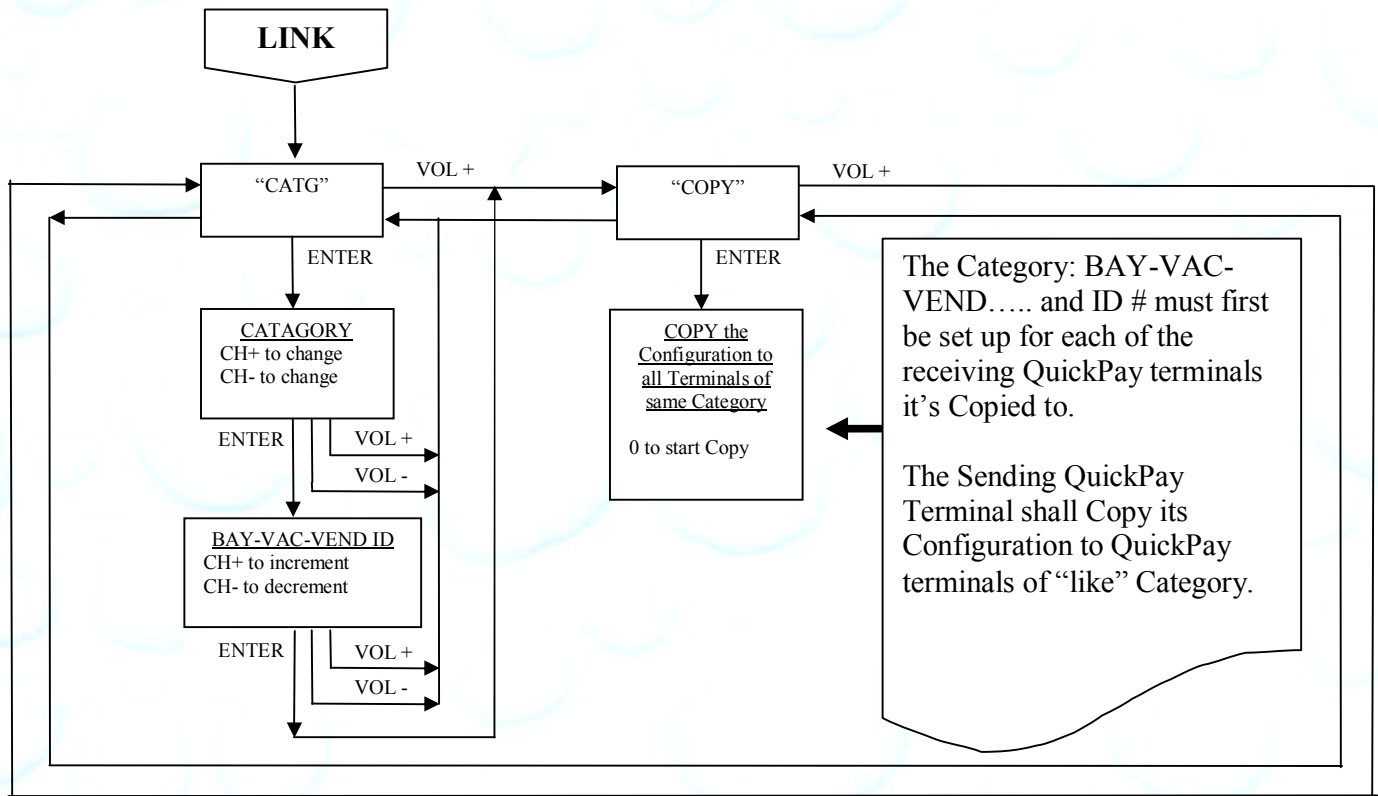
LINK

"CATG"

VOL +

"COPY"

VOL +

ENTER

ENTER

CATAGORY
CH+ to change
CH- to change

COPY the Configuration to all Terminals of same Category

0 to start Copy

The Category: BAY-VAC-VEND….. and ID # must first be set up for each of the receiving QuickPay terminals it's Copied to.

The Sending QuickPay Terminal shall Copy its Configuration to QuickPay terminals of "like" Category.

ENTER

VOL +

VOL -

BAY-VAC-VEND ID
CH+ to increment
CH- to decrement

ENTER

VOL +

VOL -